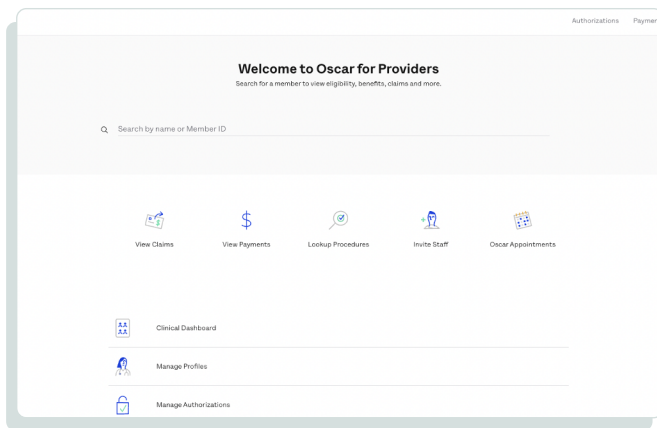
Authorizations Paymer

Welcome to Oscar for Providers

Search for a member to view eligibility, benefits, claims and more.

Search by name or Member ID

View Claims

$

View Payments

Lookup Procedures

Invite Staff

Oscar Appointments

Clinical Dashboard

Manage Profiles

Manage Authorizations